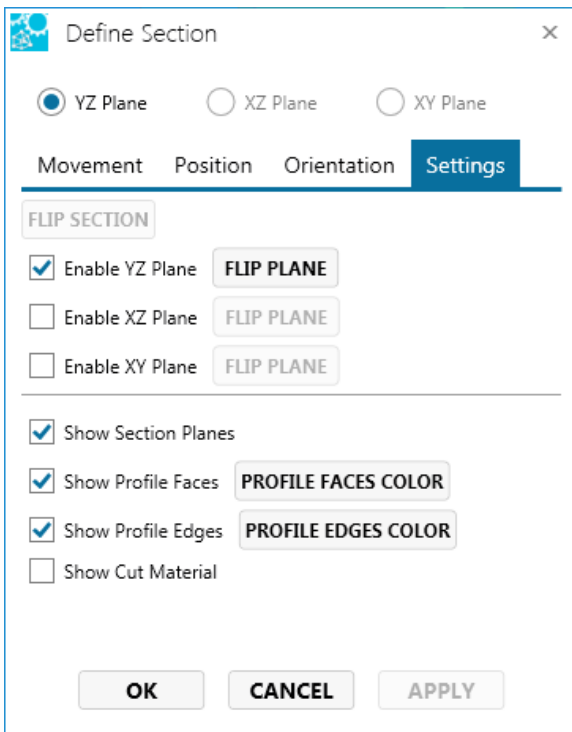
Define Section ×

YZ Plane XZ Plane XY Plane

Movement Position Orientation Settings

FLIP SECTION

Enable YZ Plane FLIP PLANE

Enable XZ Plane FLIP PLANE

Enable XY Plane FLIP PLANE

Show Section Planes

Show Profile Faces PROFILE FACES COLOR

Show Profile Edges PROFILE EDGES COLOR

Show Cut Material

OK CANCEL APPLY